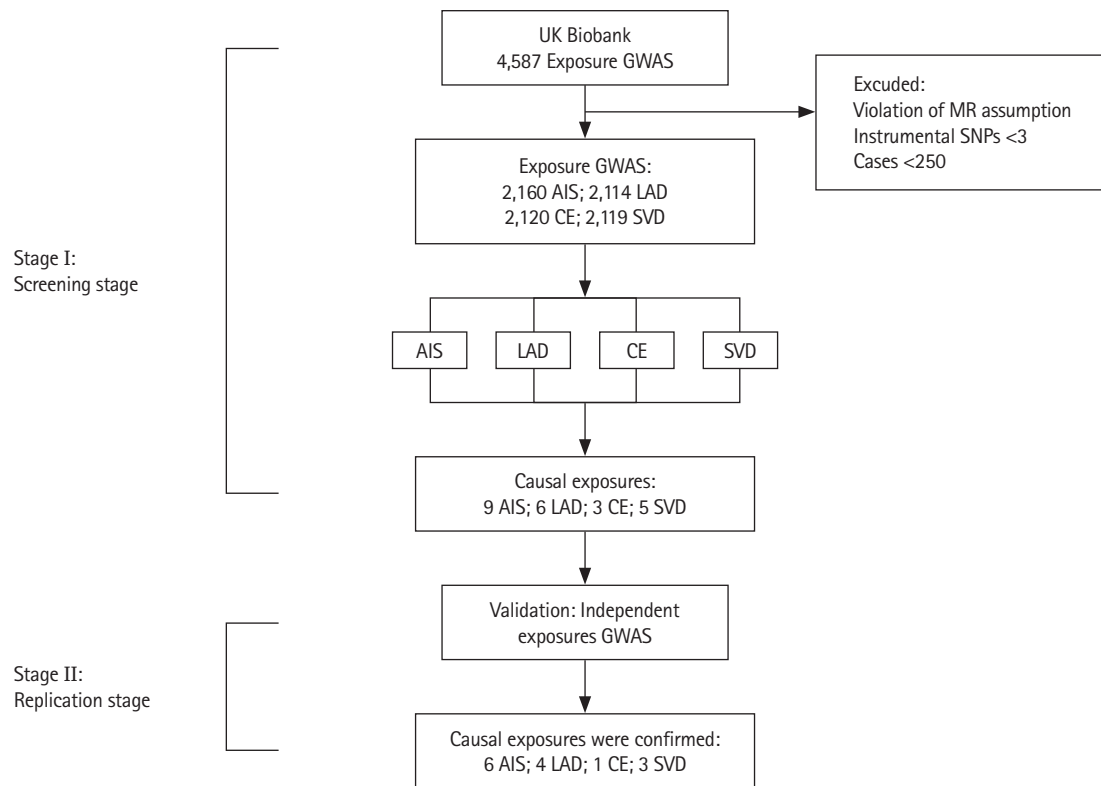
UK Biobank
4,587 Exposure GWAS

Excuded:
Violation of MR assumption
Instrumental SNPs <3
Cases <250

Exposure GWAS:
2,160 AIS; 2,114 LAD
2,120 CE; 2,119 SVD

Stage I:
Screening stage

AIS

LAD

CE

SVD

Causal exposures:
9 AIS; 6 LAD; 3 CE; 5 SVD

Validation: Independent exposures GWAS

Stage II:
Replication stage

Causal exposures were confirmed:
6 AIS; 4 LAD; 1 CE; 3 SVD